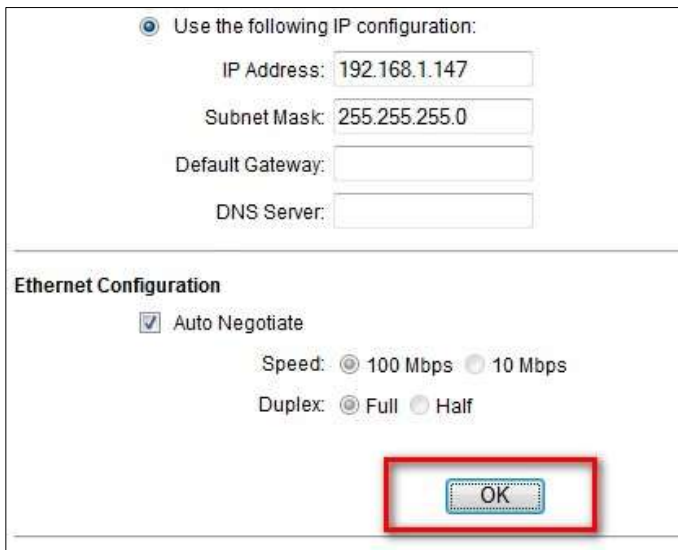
Use the following IP configuration:

IP Address: 192.168.1.147

Subnet Mask: 255.255.255.0

Default Gateway:

DNS Server:

Ethernet Configuration

Auto Negotiate

Speed: 100 Mbps 10 Mbps

Duplex: Full Half

OK